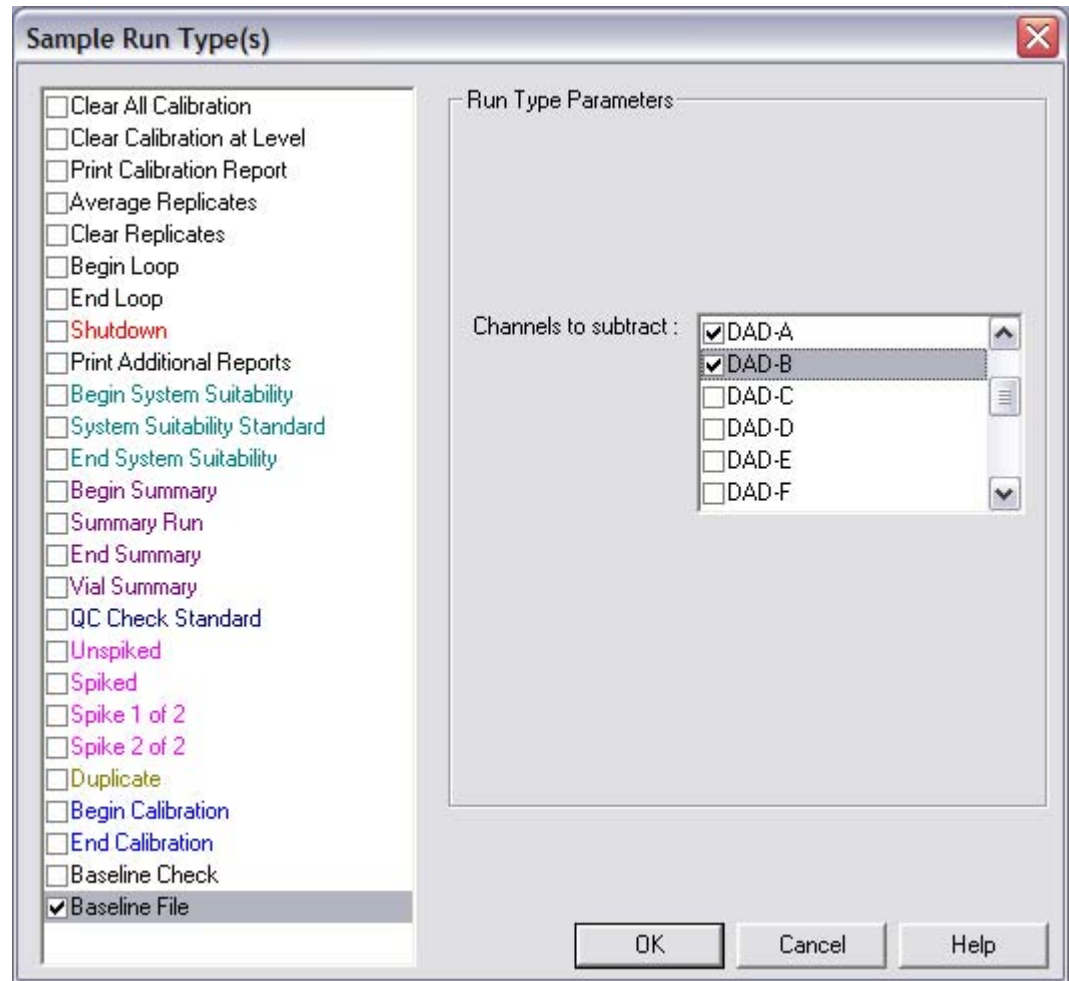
Sample Run Type(s)

Clear All Calibration
Clear Calibration at Level
Print Calibration Report
Average Replicates
Clear Replicates
Begin Loop
End Loop
Shutdown
Print Additional Reports
Begin System Suitability
System Suitability Standard
End System Suitability
Begin Summary
Summary Run
End Summary
Vial Summary
QC Check Standard
Unspiked
Spiked
Spike 1 of 2
Spike 2 of 2
Duplicate
Begin Calibration
End Calibration
Baseline Check
Baseline File

Run Type Parameters

Channels to subtract :
DAD-A
DAD-B
DAD-C
DAD-D
DAD-E
DAD-F

OK
Cancel
Help